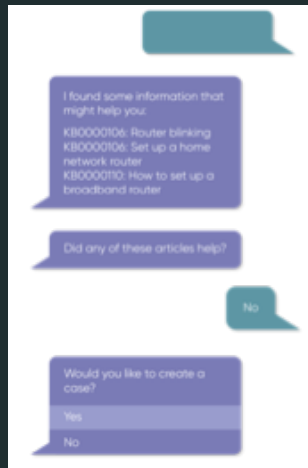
I found some information that might help you:
KB0000106: Router blinking
KB0000106: Set up a home network router
KB0000110: How to set up a broadband router

Did any of these articles help?

No

Would you like to create a case?

Yes

No